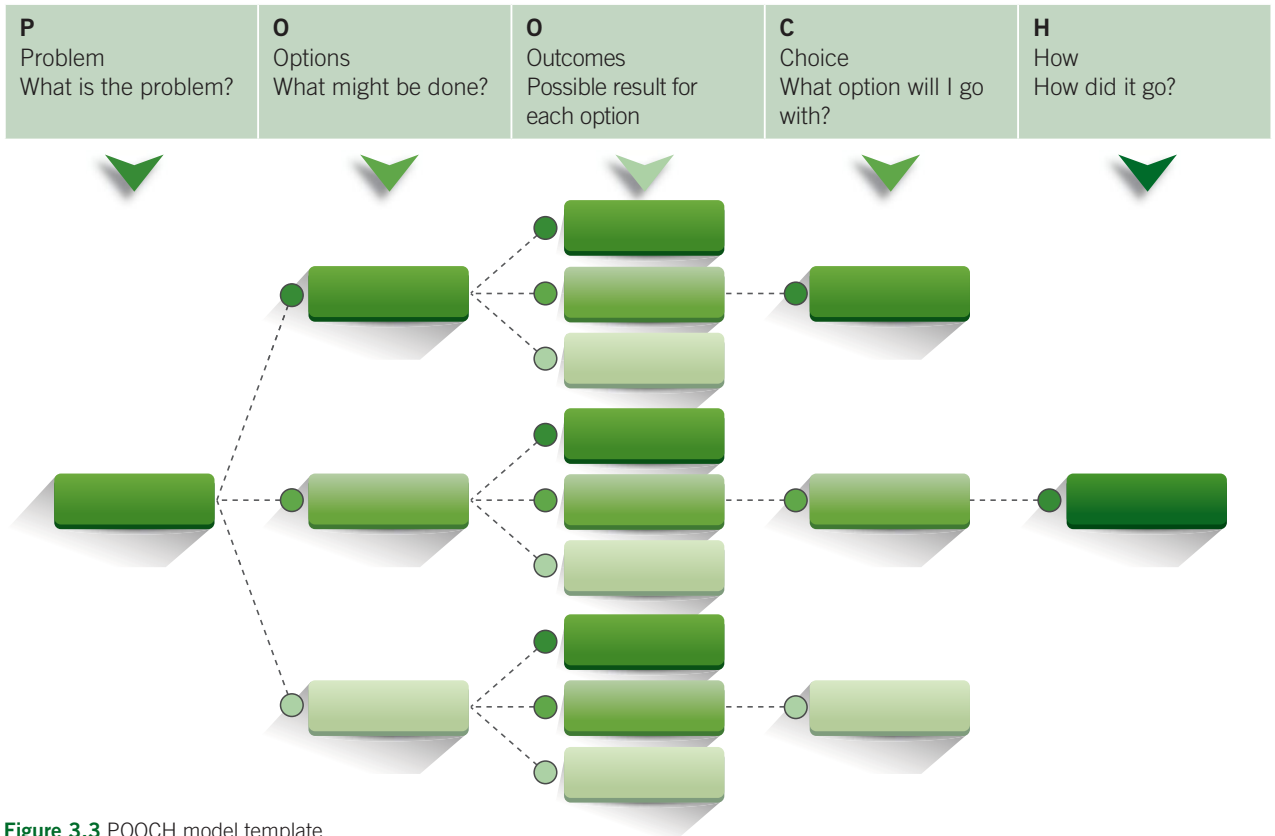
| P | O | O | C | H |
|---|---|---|---|---|
| Problem<br>What is the problem? | Options<br>What might be done? | Outcomes<br>Possible result for each option | Choice<br>What option will I go with? | How<br>How did it go? |

Figure 3.3 POOCH model template